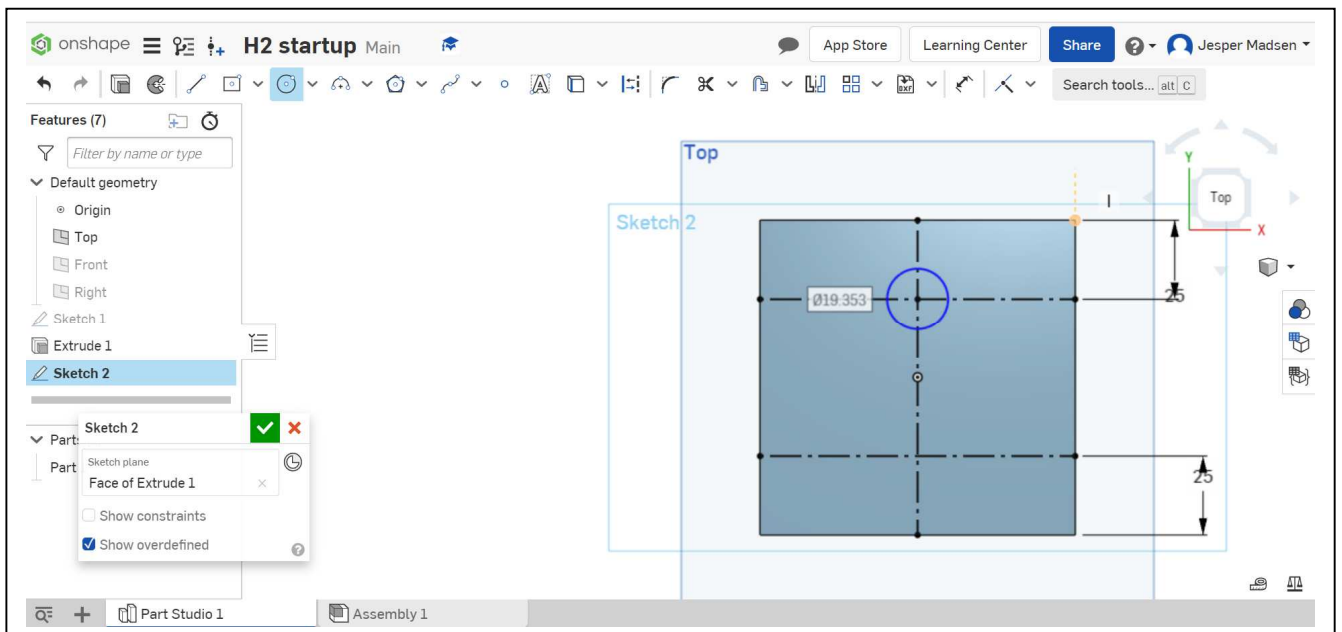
onshape H2 startup Main

App Store Learning Center Share Jesper Madsen

Search tools... alt C

Features (7)

Filter by name or type

Default geometry

Origin

Top

Front

Right

Sketch 1

Extrude 1

Sketch 2

Sketch 2

Sketch plane

Face of Extrude 1

Show constraints

Show overdefined

Parts

Part

Top

Sketch 2

Ø19.353

25

25

Y

Top

X

Part Studio 1

Assembly 1